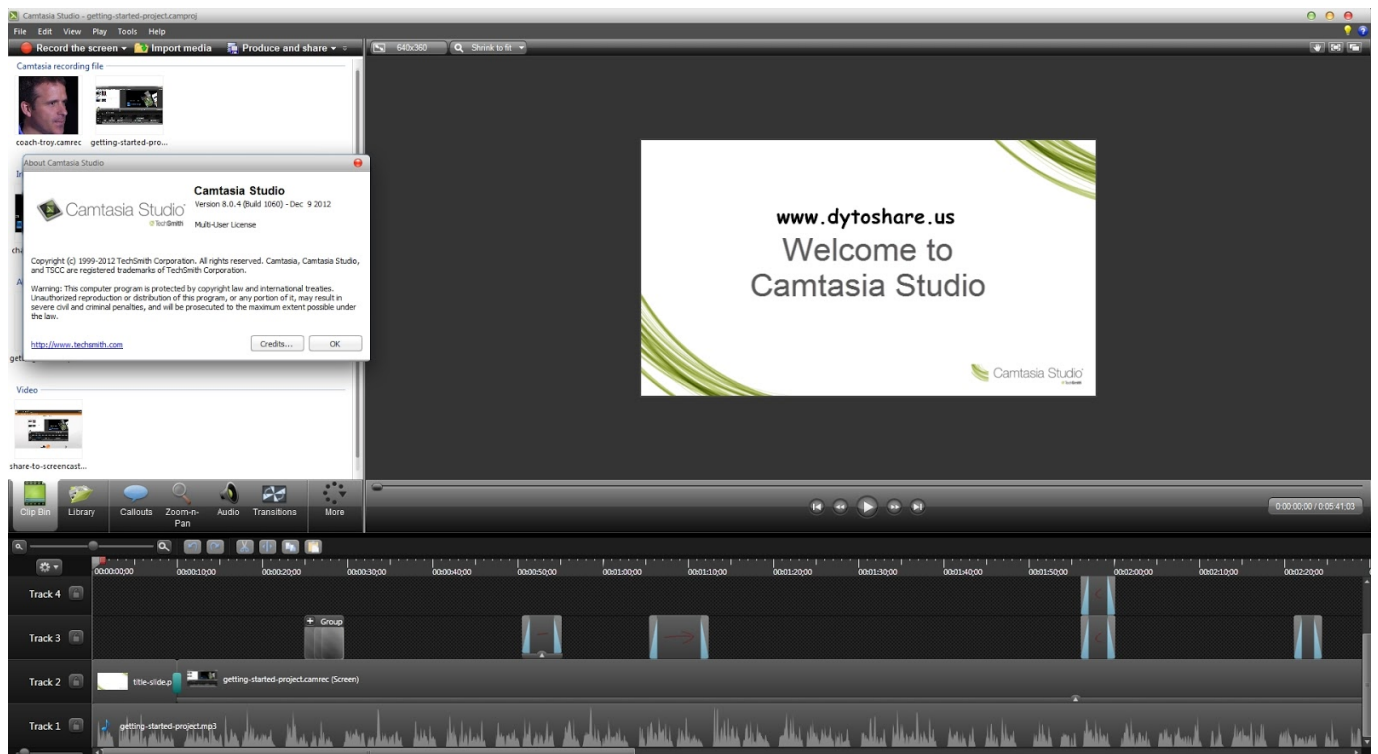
Camtasia Studio - getting-started-project.camproj

File Edit View Play Tools Help

Record the screen ▾ Import media Produce and share ▾

640x360 Shrink to fit ▾

Camtasia recording file

coach-troy.camrec getting-started-pro...

About Camtasia Studio

Camtasia Studio
Version 8.0.4 (Build 1060) - Dec 9 2012

Camtasia Studio TechSmith Multi-User License

Copyright (c) 1999-2012 TechSmith Corporation. All rights reserved. Camtasia, Camtasia Studio, and TSCC are registered trademarks of TechSmith Corporation.

Warning: This computer program is protected by copyright law and international treaties. Unauthorized reproduction or distribution of this program, or any portion of it, may result in severe civil and criminal penalties, and will be prosecuted to the maximum extent possible under the law.

http://www.techsmith.com Credits... OK

Video

share-to-screencast...

www.dytoshare.us
Welcome to
Camtasia Studio

Camtasia Studio

Clip Bin Library Callouts Zoom-n-Pan Audio Transitions More

0:00:00;00 / 0:05:41:03

00:00:00;00 00:00:10;00 00:00:20;00 00:00:30;00 00:00:40;00 00:00:50;00 00:01:00;00 00:01:10;00 00:01:20;00 00:01:30;00 00:01:40;00 00:01:50;00 00:02:00;00 00:02:10;00 00:02:20;00

Track 4

Track 3 + Group

Track 2 title-slide.p getting-started-project.camrec (Screen)

Track 1 getting-started-project.mp3